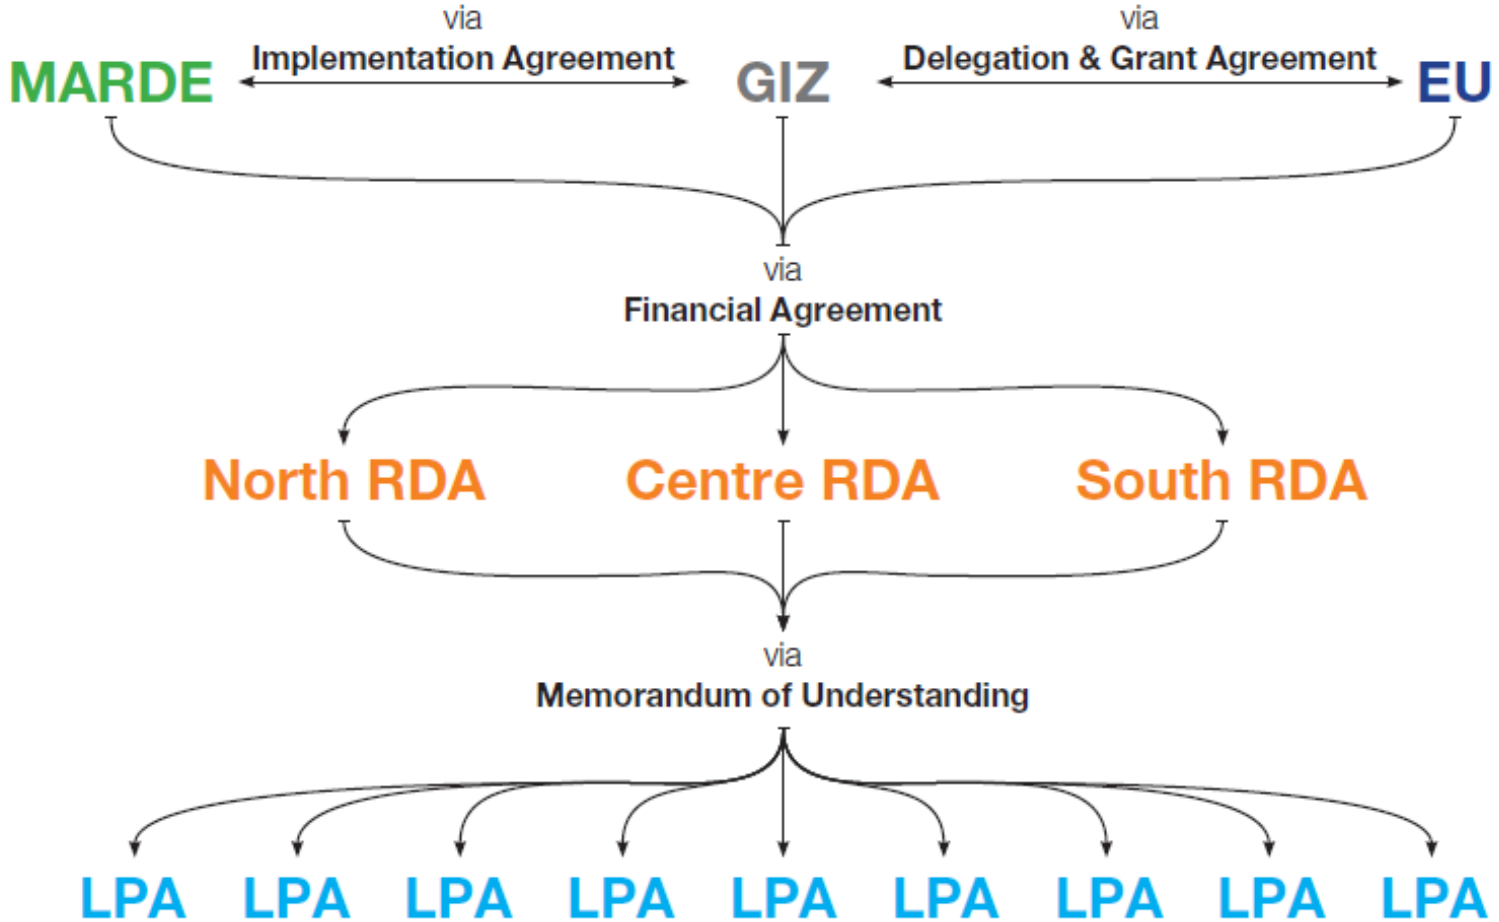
MARDE

via
Implementation Agreement

GIZ

via
Delegation & Grant Agreement

EU

via
Financial Agreement

North RDA

Centre RDA

South RDA

via
Memorandum of Understanding

LPA LPA LPA LPA LPA LPA LPA LPA LPA